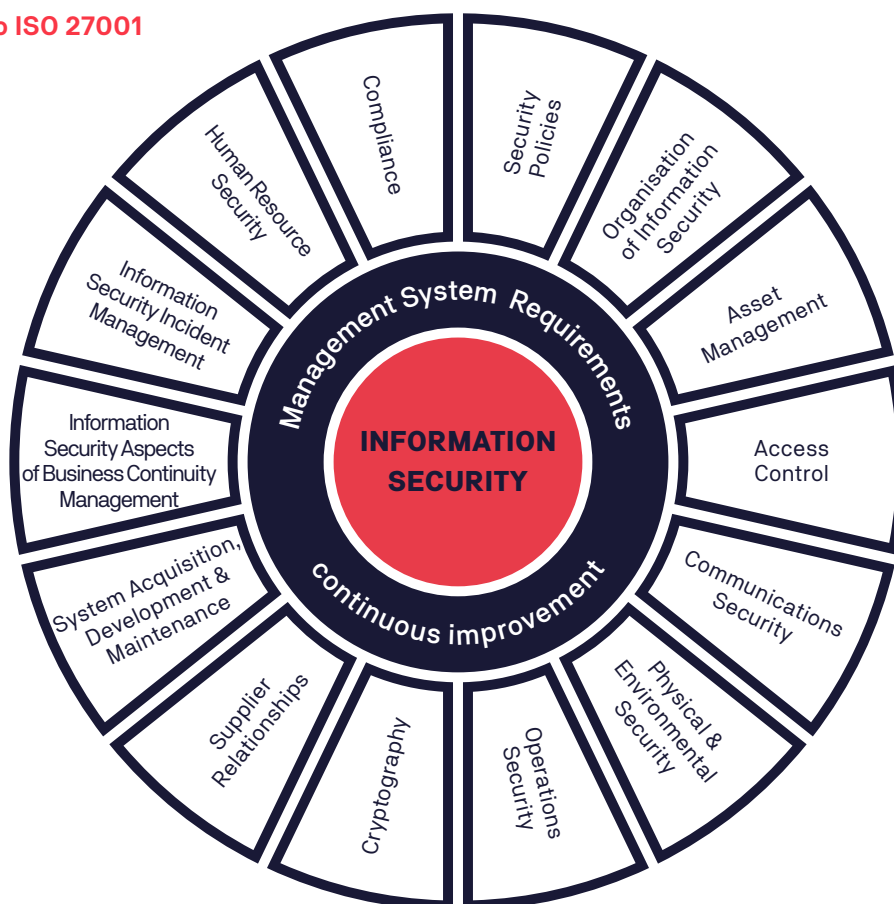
o ISO 27001

Compliance

Security Policies

Organisation of Information Security

Asset Management

Access Control

Communications Security

Physical & Environmental Security

Operations Security

Cryptography

Supplier Relationships

System Acquisition, Development & Maintenance

Information Security Aspects of Business Continuity Management

Information Security Incident Management

Human Resource Security

Management System Requirements

INFORMATION SECURITY

continuous improvement